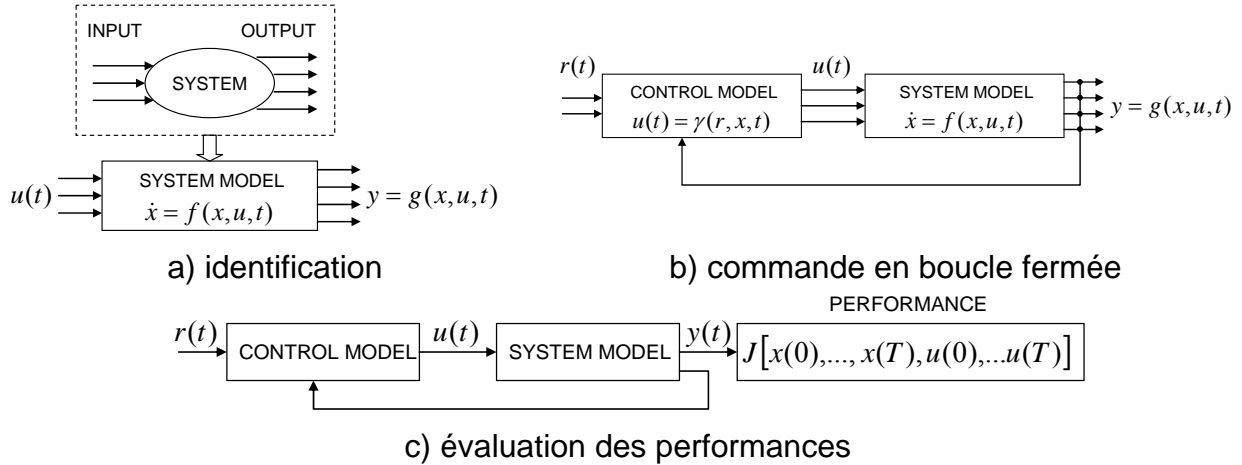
INPUT

OUTPUT

SYSTEM

$u(t)$

SYSTEM MODEL
$\dot{x} = f(x,u,t)$

$y = g(x,u,t)$

a) identification

$r(t)$

CONTROL MODEL
$u(t) = \gamma(r,x,t)$

$u(t)$

SYSTEM MODEL
$\dot{x} = f(x,u,t)$

$y = g(x,u,t)$

b) commande en boucle fermée

PERFORMANCE

$r(t)$

CONTROL MODEL

$u(t)$

SYSTEM MODEL

$y(t)$

$J\left[x(0),..., x(T), u(0),...u(T)\right]$

c) évaluation des performances